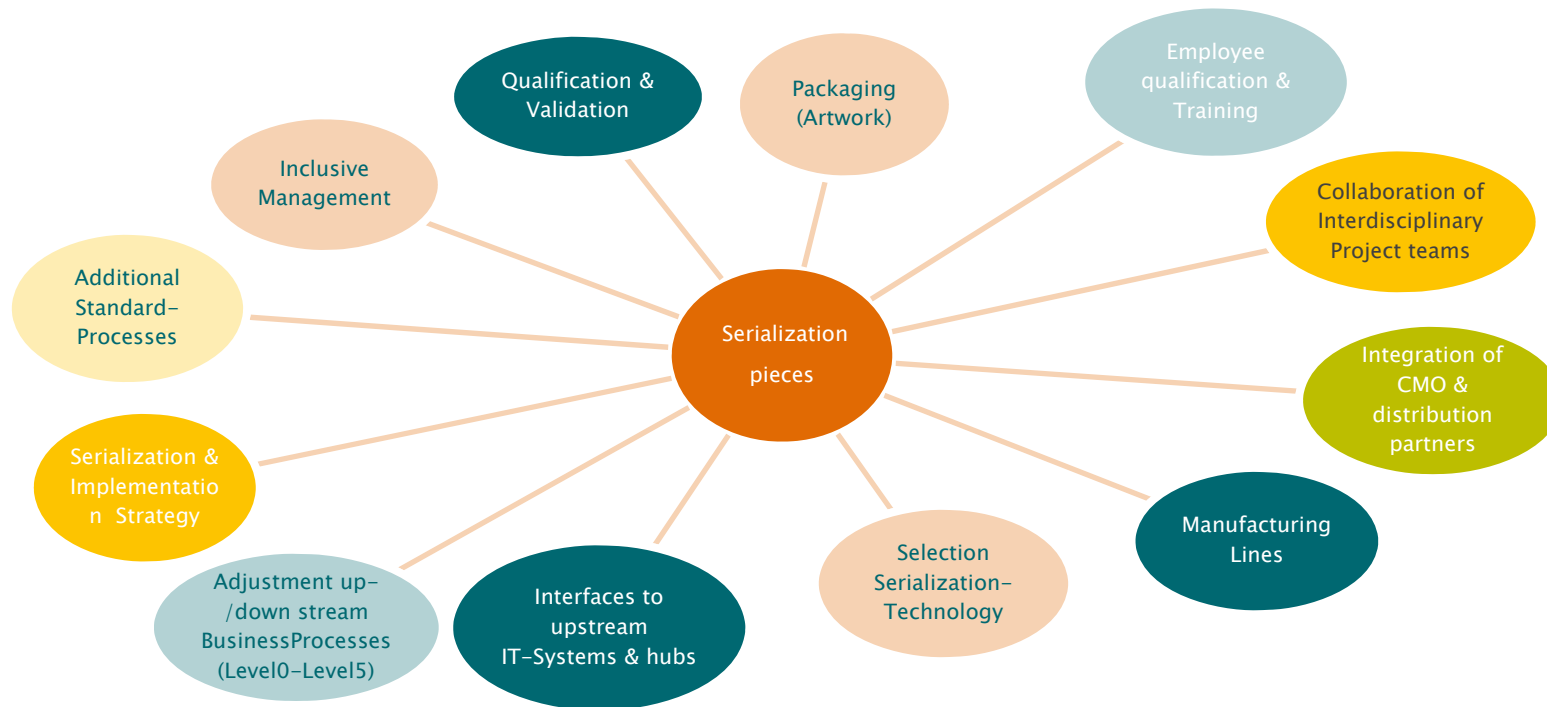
Qualification & Validation

Packaging (Artwork)

Employee qualification & Training

Inclusive Management

Collaboration of Interdisciplinary Project teams

Additional Standard-Processes

Serialization pieces

Integration of CMO & distribution partners

Serialization & Implementation Strategy

Manufacturing Lines

Selection Serialization-Technology

Adjustment up-/down stream BusinessProcesses (Level0-Level5)

Interfaces to upstream IT-Systems & hubs